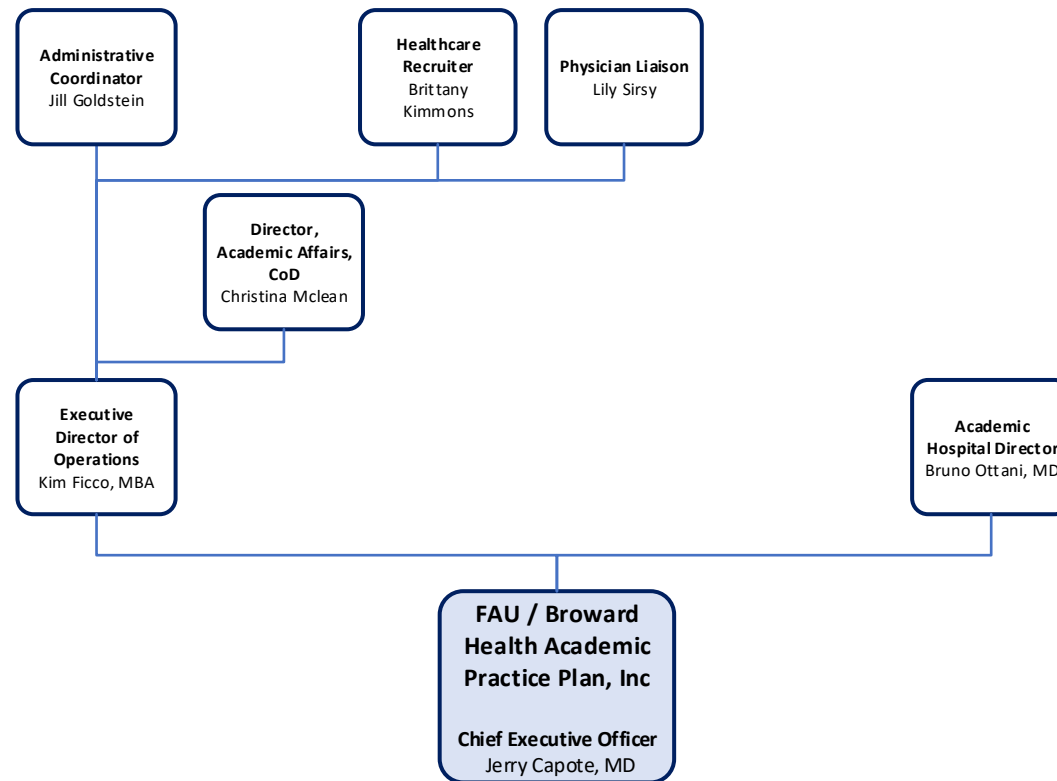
Administrative Coordinator
Jill Goldstein

Healthcare Recruiter
Brittany Kimmons

Physician Liaison
Lily Sirsy

Director, Academic Affairs, CoD
Christina Mclean

Executive Director of Operations
Kim Ficco, MBA

Academic Hospital Director
Bruno Ottani, MD

FAU / Broward Health Academic Practice Plan, Inc

Chief Executive Officer
Jerry Capote, MD